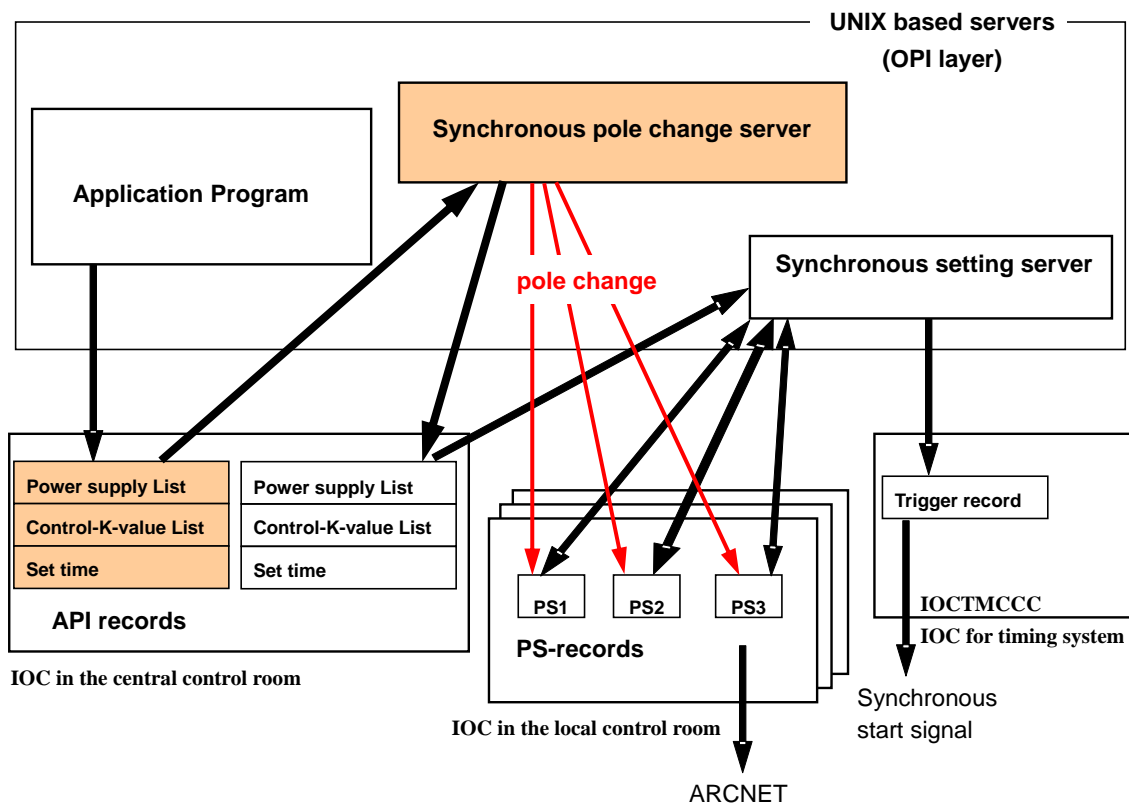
UNIX based servers
(OPI layer)

Synchronous pole change server

Application Program

pole change

Synchronous setting server

Power supply List
Control-K-value List
Set time

Power supply List
Control-K-value List
Set time

API records

IOC in the central control room

PS1
PS2
PS3

PS-records

IOC in the local control room

ARCNET

Trigger record

IOCTMCCC
IOC for timing system

Synchronous start signal